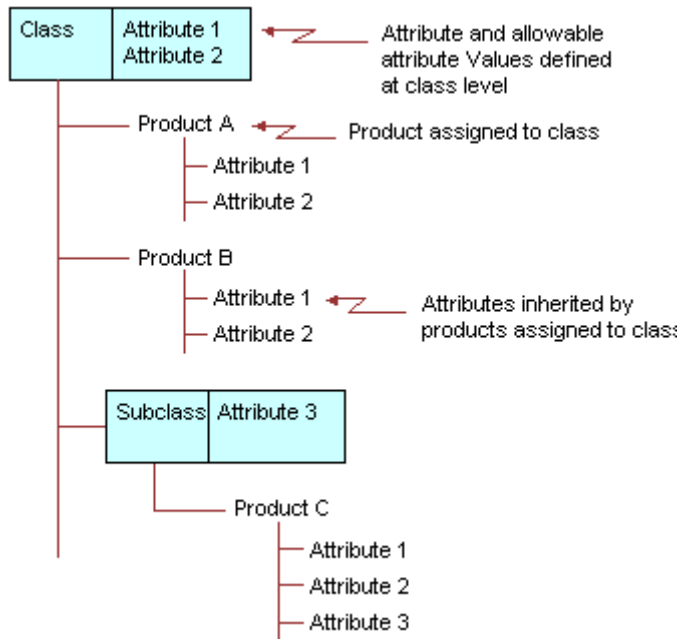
Class
Attribute 1
Attribute 2

Attribute and allowable attribute Values defined at class level

Product A

Product assigned to class

Attribute 1
Attribute 2

Product B
Attribute 1

Attributes inherited by products assigned to class

Attribute 2

Subclass
Attribute 3

Product C
Attribute 1
Attribute 2
Attribute 3